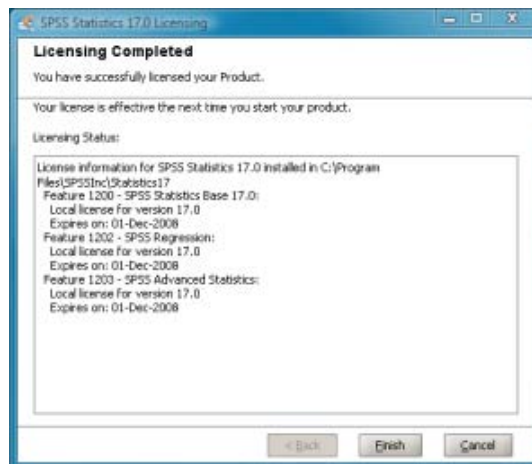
SPSS Statistics 17.0 Licensing

Licensing Completed

You have successfully licensed your Product.

Your license is effective the next time you start your product.

Licensing Status:

License information for SPSS Statistics 17.0 installed in C:\Program Files\SPSSInc\Statistics17
Feature 1200 - SPSS Statistics Base 17.0:
Local license for version 17.0
Expires on: 01-Dec-2008
Feature 1202 - SPSS Regression:
Local license for version 17.0
Expires on: 01-Dec-2008
Feature 1203 - SPSS Advanced Statistics:
Local license for version 17.0
Expires on: 01-Dec-2008

< Back
Finish
Cancel